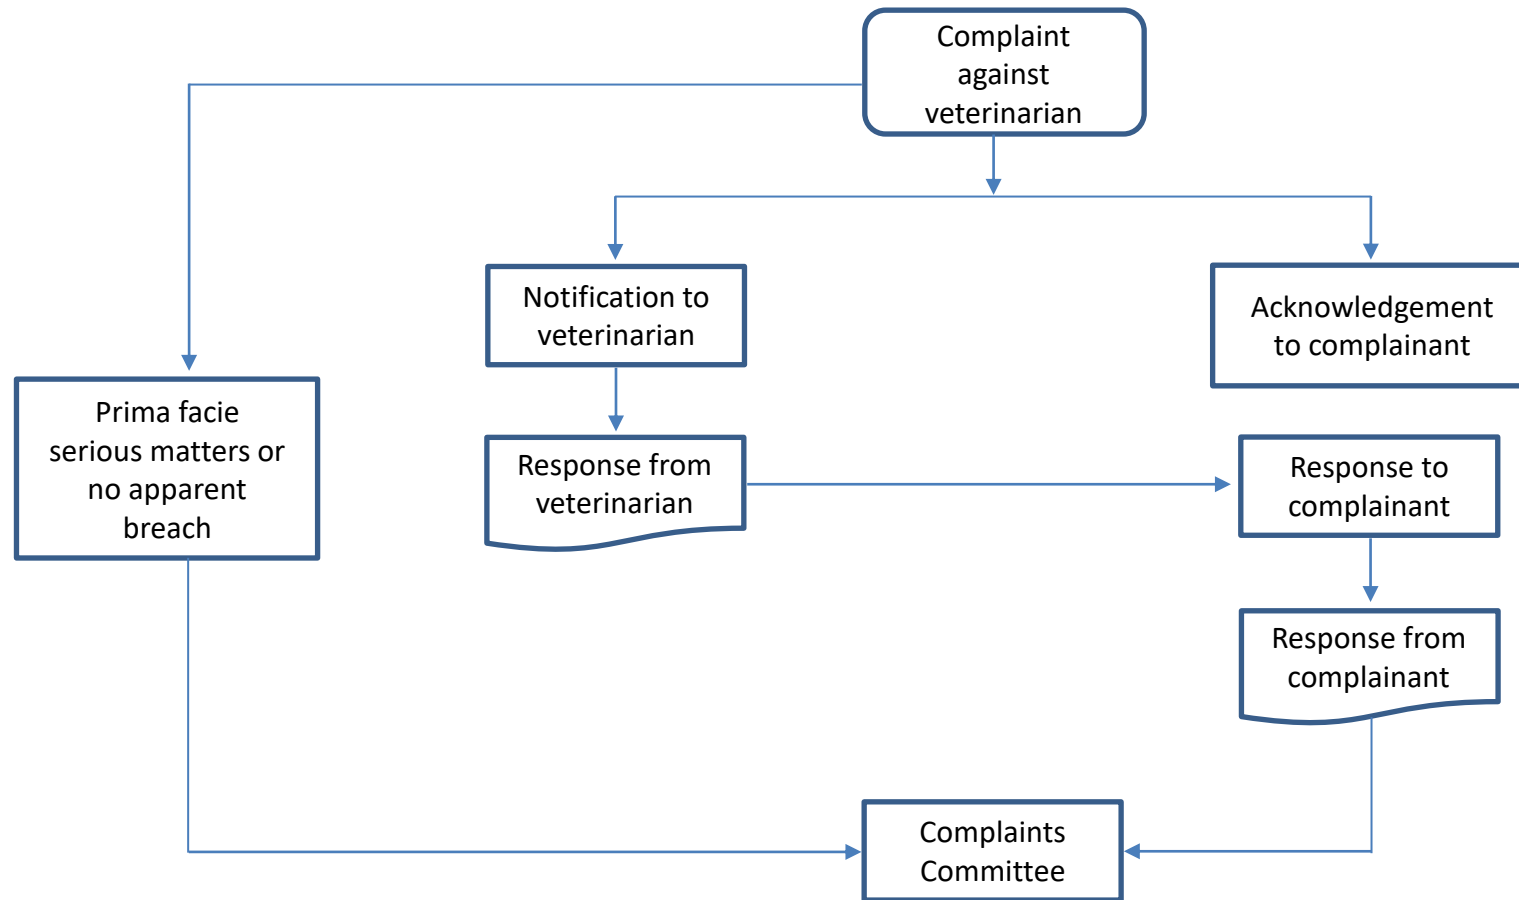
Complaint against veterinarian

Notification to veterinarian

Acknowledgement to complainant

Prima facie serious matters or no apparent breach

Response from veterinarian

Response to complainant

Response from complainant

Complaints Committee